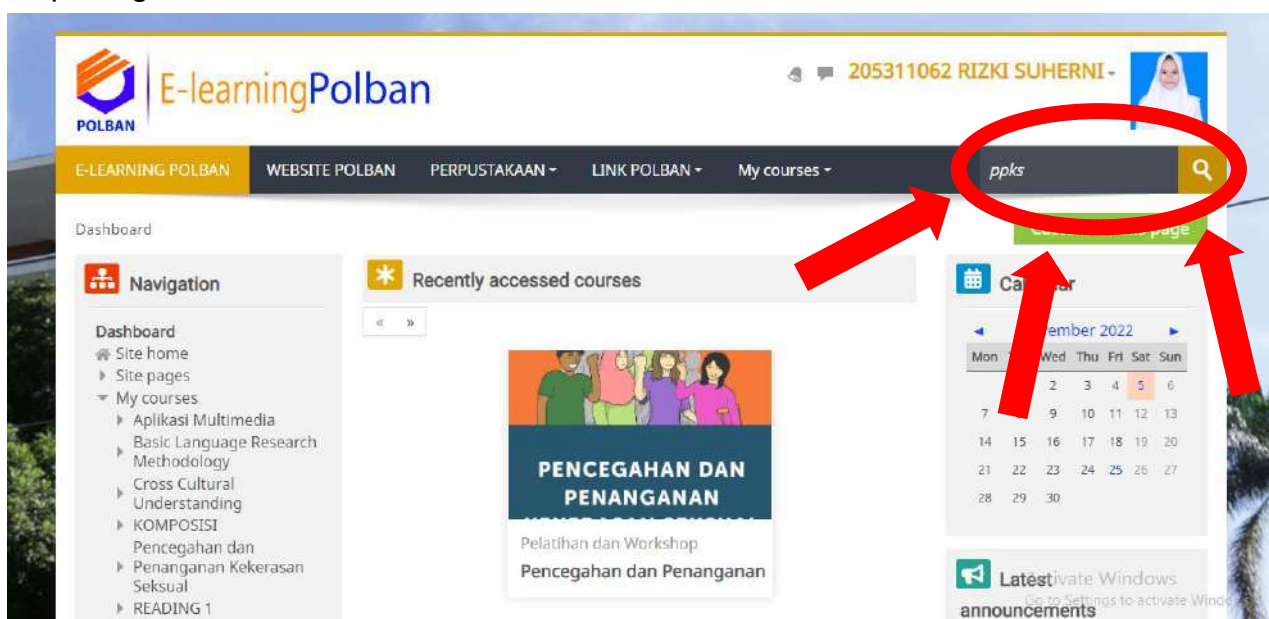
POLBAN E-learningPolban

205311062 RIZKI SUHERNI

E-LEARNING POLBAN | WEBSITE POLBAN | PERPUSTAKAAN | LINK POLBAN | My courses

ppks

Dashboard

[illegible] page

Navigation

Dashboard
Site home
Site pages
My courses
Aplikasi Multimedia
Basic Language Research Methodology
Cross Cultural Understanding
KOMPOSISI
Pencegahan dan Penanganan Kekerasan Seksual
READING 1

Recently accessed courses

« »

PENCEGAHAN DAN PENANGANAN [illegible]

Pelatihan dan Workshop

Pencegahan dan Penanganan

Ca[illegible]ar

◄ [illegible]vember 2022 ►

| Mon | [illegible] | Wed | Thu | Fri | Sat | Sun |
|---|---|---|---|---|---|---|
| | | 2 | 3 | 4 | 5 | 6 |
| 7 | | 9 | 10 | 11 | 12 | 13 |
| 14 | 15 | 16 | 17 | 18 | 19 | 20 |
| 21 | 22 | 23 | 24 | 25 | 26 | 27 |
| 28 | 29 | 30 | | | | |

Latest announcements

Activate Windows
Go to Settings to activate Windows.